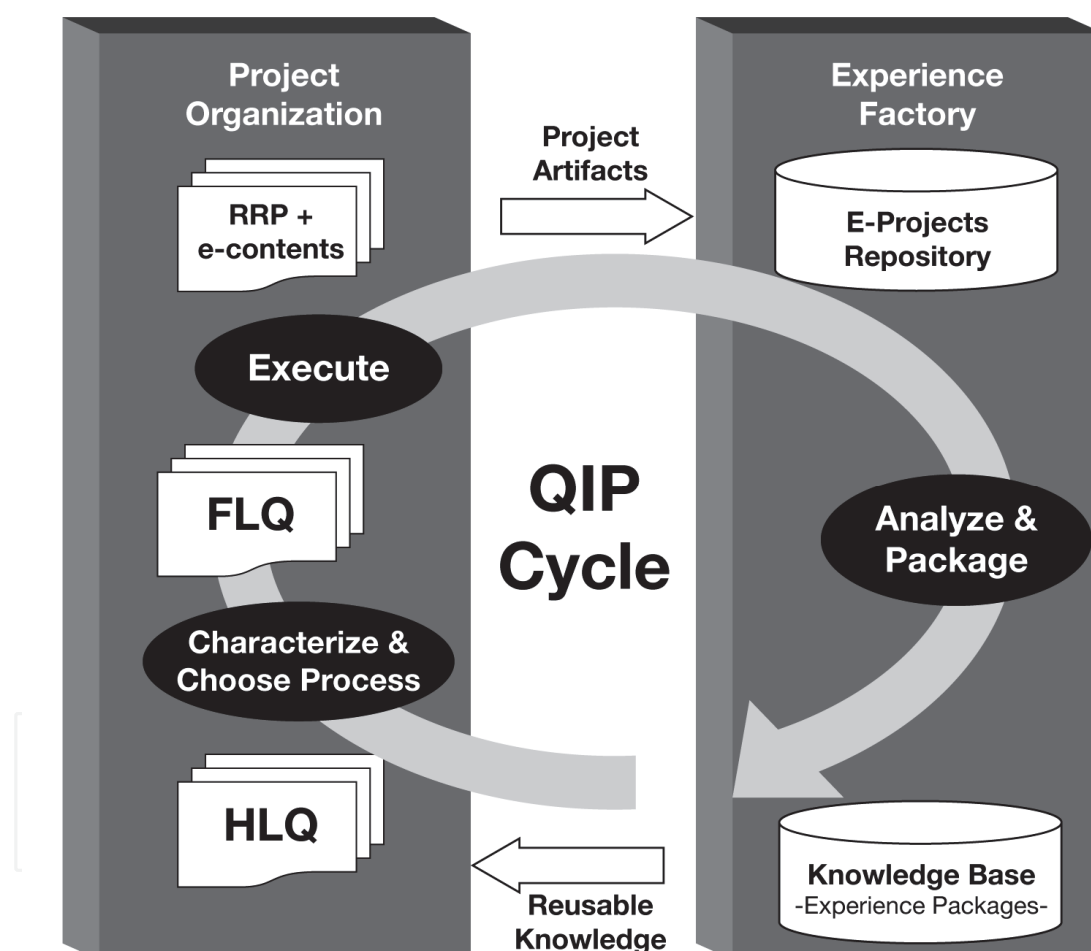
Project Organization

RRP + e-contents

Execute

FLQ

Characterize & Choose Process

HLQ

Project Artifacts

QIP Cycle

Reusable Knowledge

Experience Factory

E-Projects Repository

Analyze & Package

Knowledge Base
-Experience Packages-